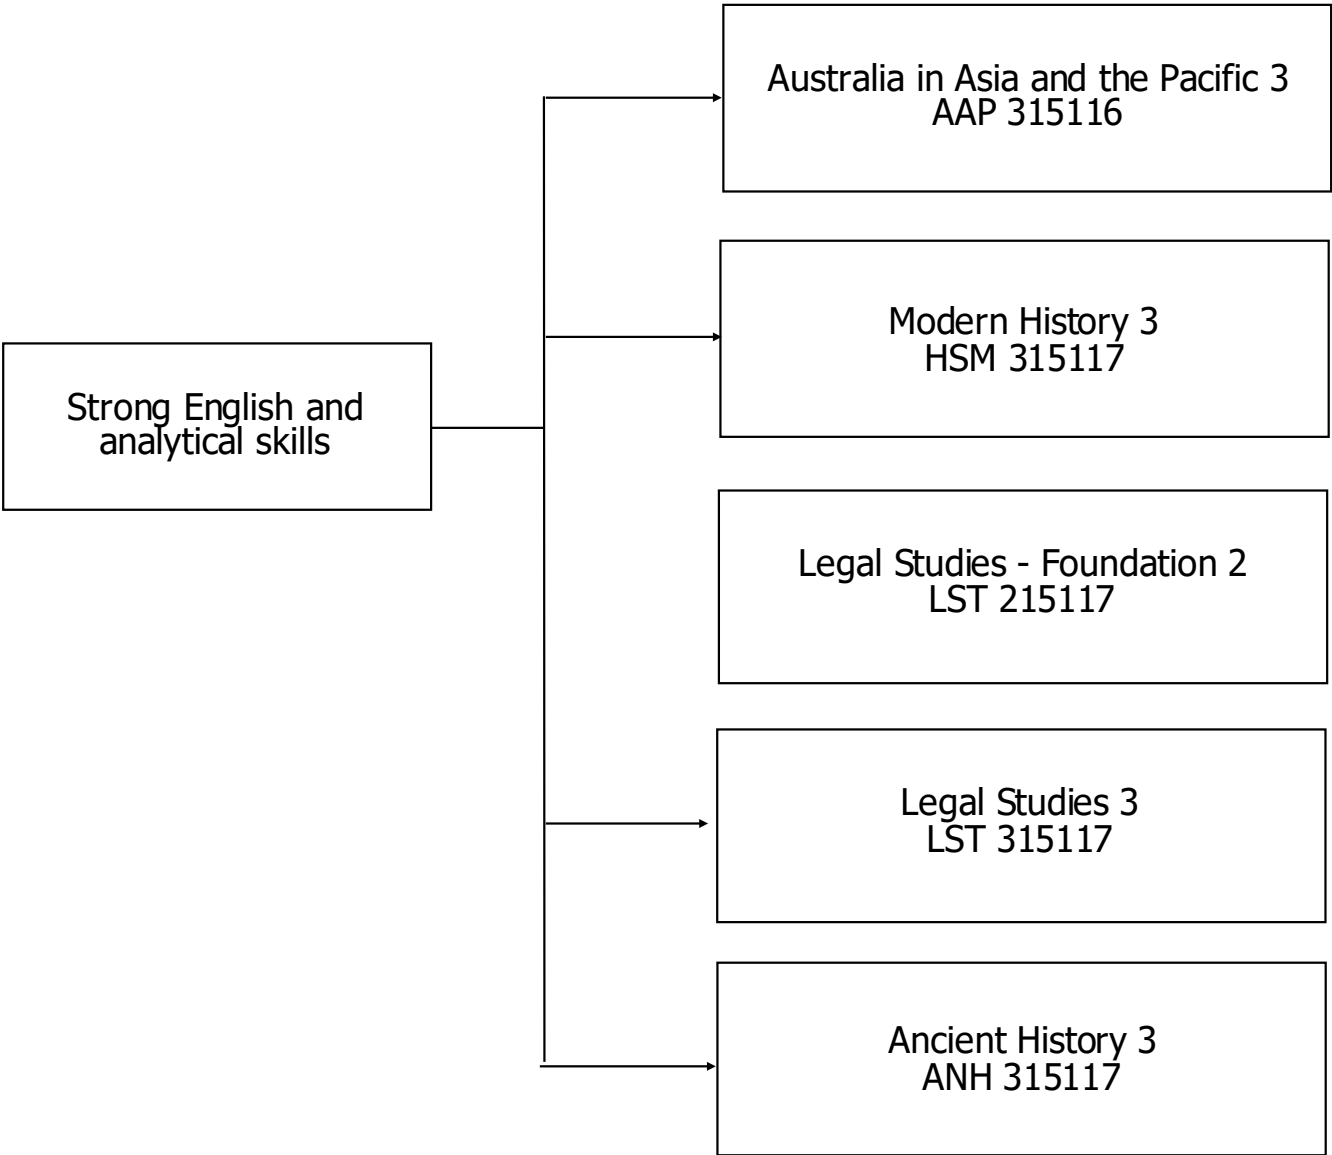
Strong English and analytical skills

Australia in Asia and the Pacific 3
AAP 315116

Modern History 3
HSM 315117

Legal Studies - Foundation 2
LST 215117

Legal Studies 3
LST 315117

Ancient History 3
ANH 315117